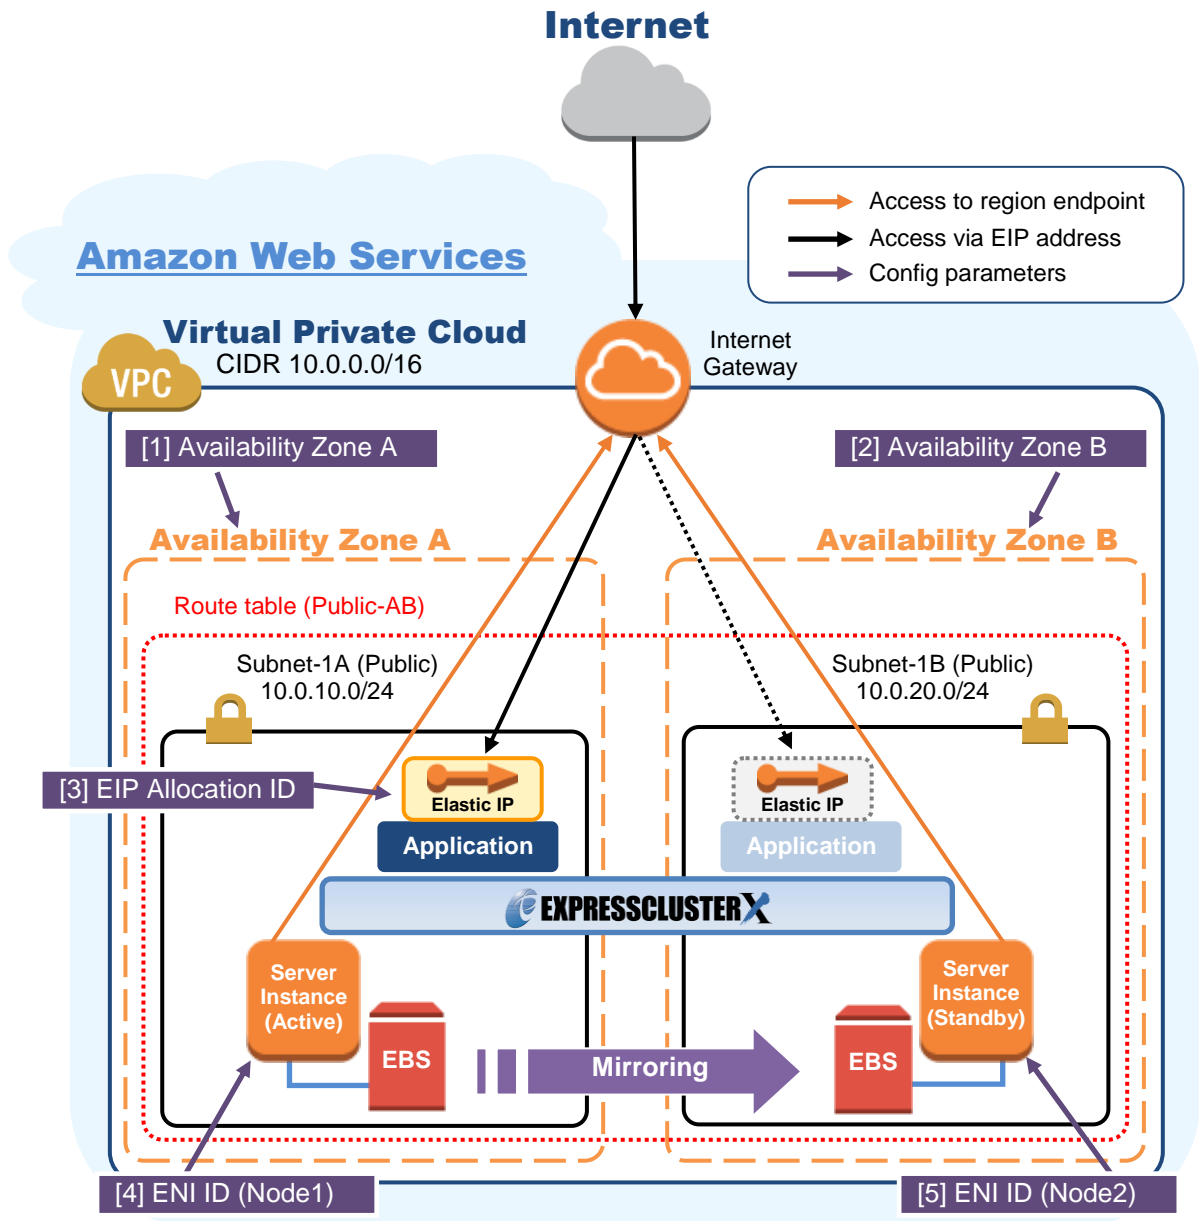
Internet

Access to region endpoint
Access via EIP address
Config parameters

Amazon Web Services

Virtual Private Cloud
CIDR 10.0.0.0/16

VPC

Internet Gateway

[1] Availability Zone A

[2] Availability Zone B

Availability Zone A

Availability Zone B

Route table (Public-AB)

Subnet-1A (Public)
10.0.10.0/24

Subnet-1B (Public)
10.0.20.0/24

[3] EIP Allocation ID

Elastic IP

Application

Elastic IP

Application

EXPRESSCLUSTER X

Server Instance (Active)

EBS

Mirroring

EBS

Server Instance (Standby)

[4] ENI ID (Node1)

[5] ENI ID (Node2)